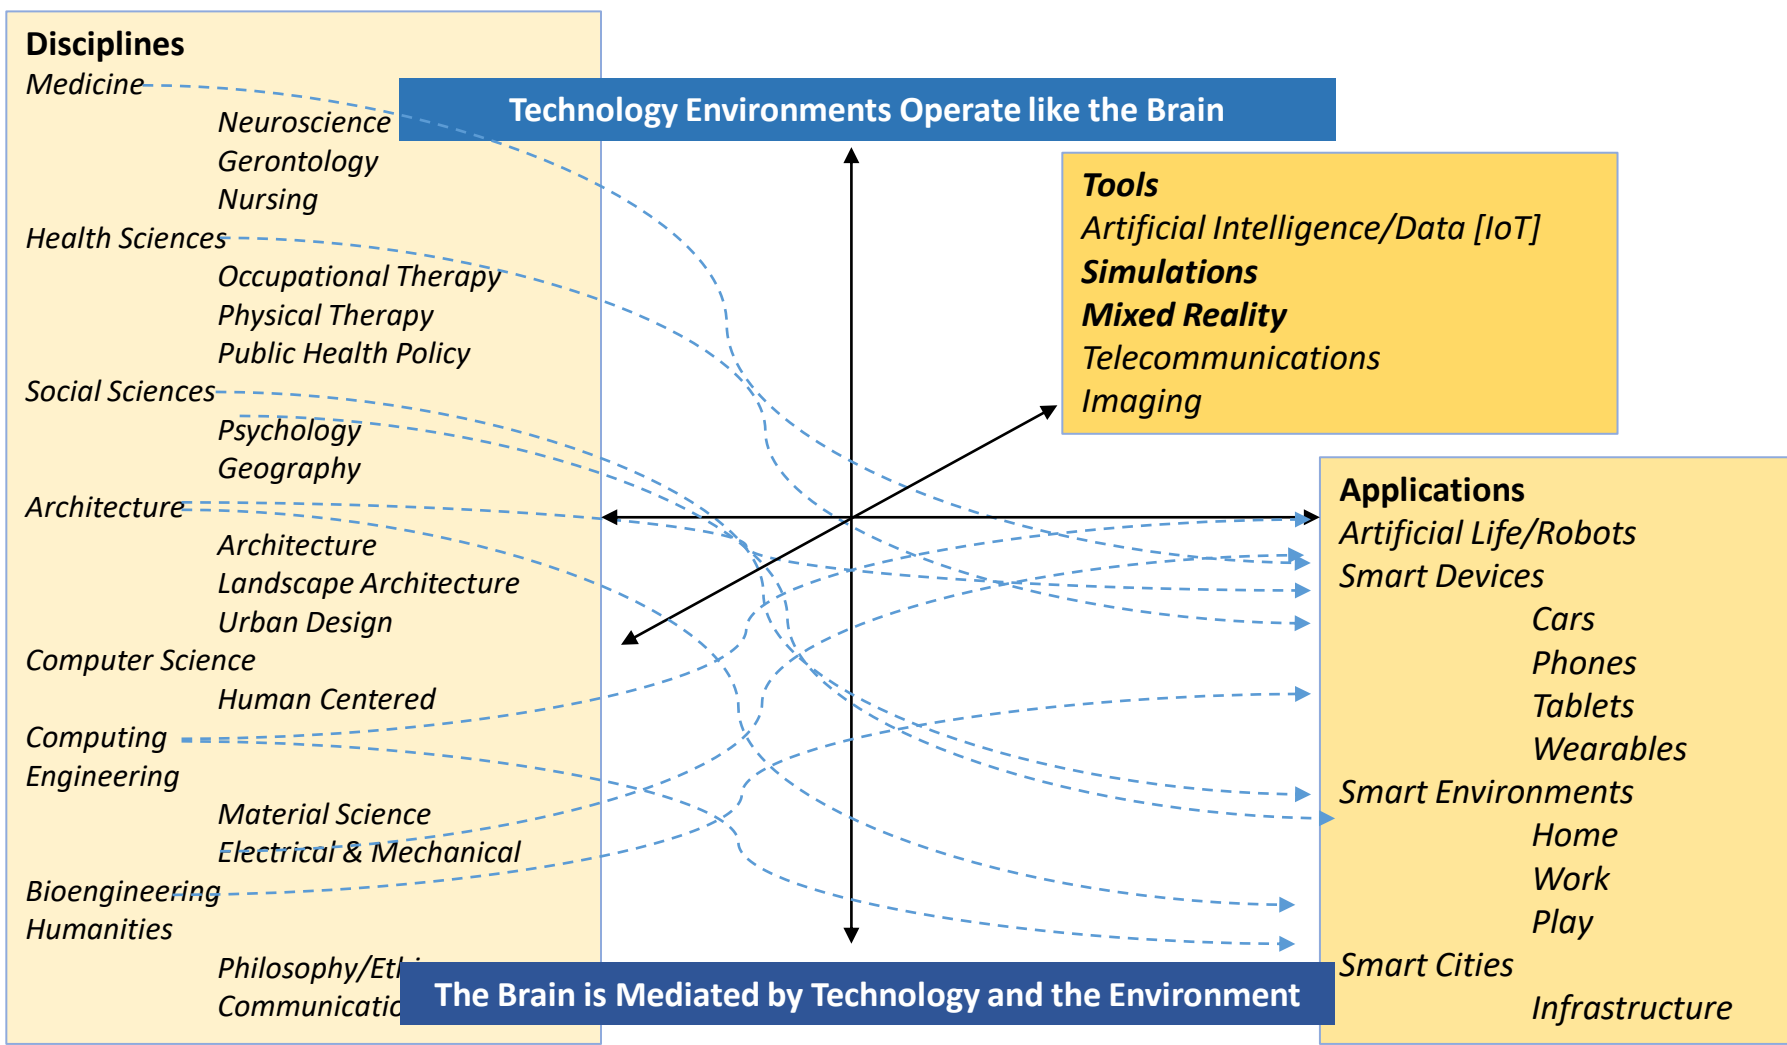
Disciplines
Medicine
Neuroscience
Gerontology
Nursing
Health Sciences
Occupational Therapy
Physical Therapy
Public Health Policy
Social Sciences
Psychology
Geography
Architecture
Architecture
Landscape Architecture
Urban Design
Computer Science
Human Centered
Computing
Engineering
Material Science
Electrical & Mechanical
Bioengineering
Humanities
Philosophy/Eth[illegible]
Communicatio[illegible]

Technology Environments Operate like the Brain

Tools
Artificial Intelligence/Data [IoT]
Simulations
Mixed Reality
Telecommunications
Imaging

Applications
Artificial Life/Robots
Smart Devices
Cars
Phones
Tablets
Wearables
Smart Environments
Home
Work
Play
Smart Cities
Infrastructure

The Brain is Mediated by Technology and the Environment